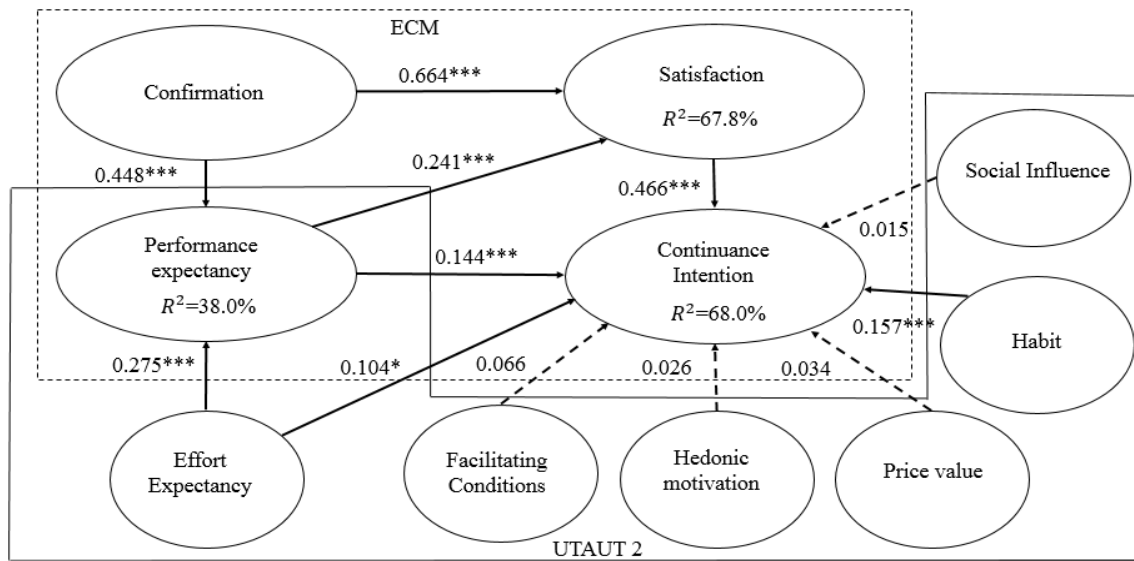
ECM

Confirmation

0.664***

Satisfaction

$R^2$=67.8%

0.448***

0.241***

0.466***

Social Influence

Performance expectancy

$R^2$=38.0%

0.144***

Continuance Intention

$R^2$=68.0%

0.015

0.157***

Habit

0.275***

0.104*

0.066

0.026

0.034

Effort Expectancy

Facilitating Conditions

Hedonic motivation

Price value

UTAUT 2